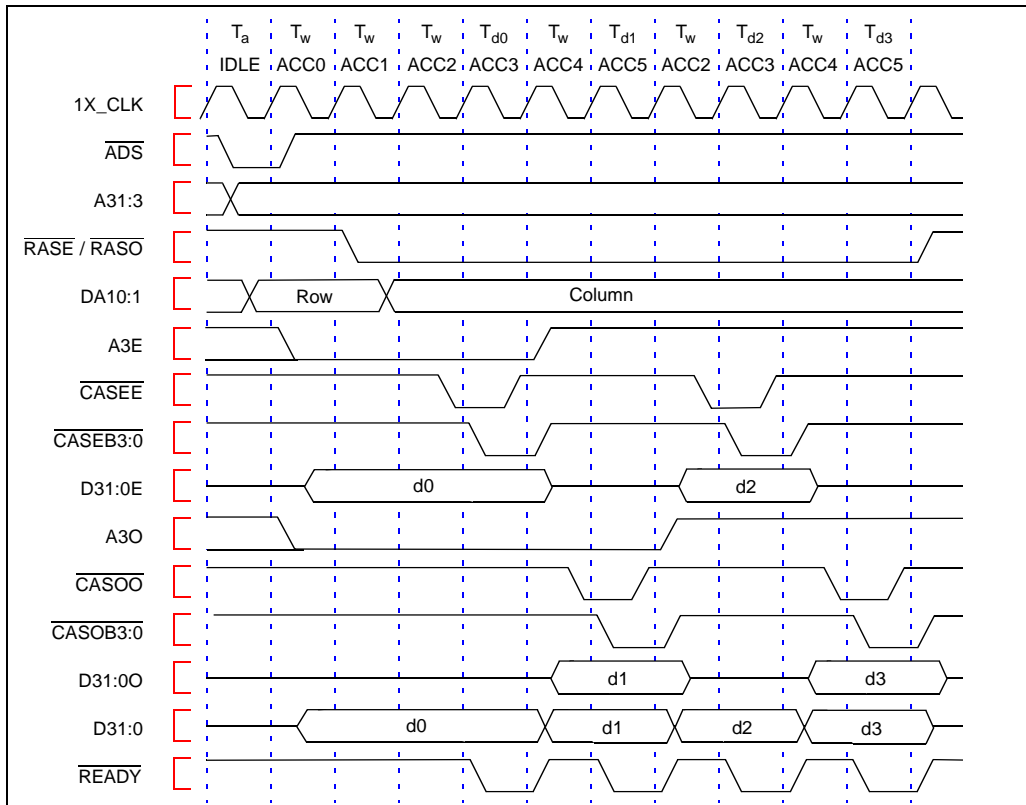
$T_a$ $T_w$ $T_w$ $T_w$ $T_{d0}$ $T_w$ $T_{d1}$ $T_w$ $T_{d2}$ $T_w$ $T_{d3}$

IDLE ACC0 ACC1 ACC2 ACC3 ACC4 ACC5 ACC2 ACC3 ACC4 ACC5

1X_CLK

$\overline{\text{ADS}}$

A31:3

$\overline{\text{RASE}}$ / $\overline{\text{RASO}}$

DA10:1

Row

Column

A3E

$\overline{\text{CASEE}}$

$\overline{\text{CASEB3:0}}$

D31:0E

d0

d2

A3O

$\overline{\text{CASOO}}$

$\overline{\text{CASOB3:0}}$

D31:0O

d1

d3

D31:0

d0

d1

d2

d3

$\overline{\text{READY}}$